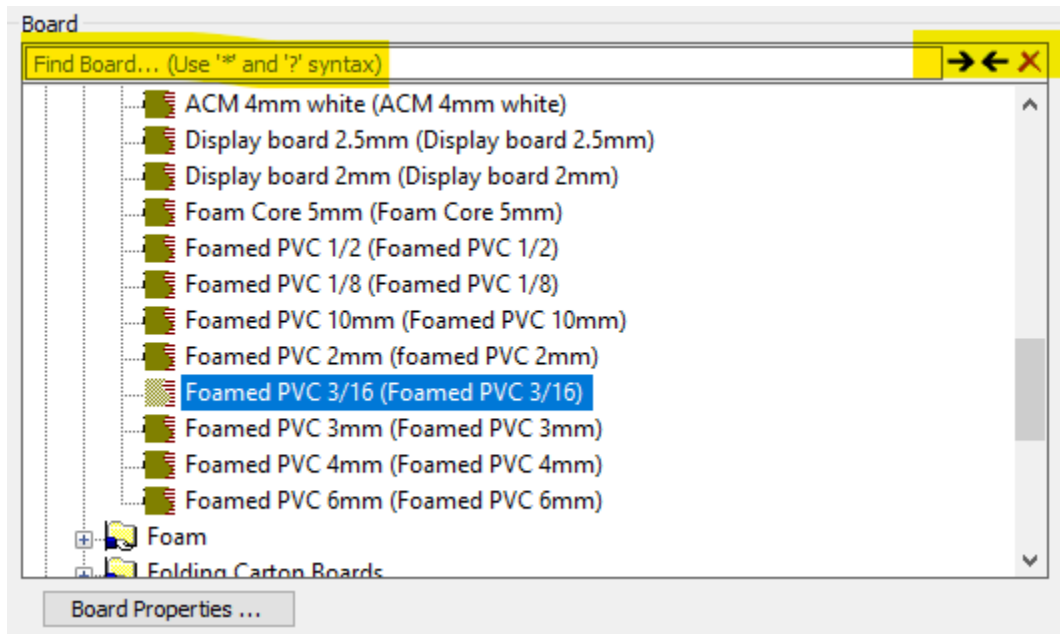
Board

Find Board... (Use '*' and '?' syntax)

→ ← ✕

ACM 4mm white (ACM 4mm white)
Display board 2.5mm (Display board 2.5mm)
Display board 2mm (Display board 2mm)
Foam Core 5mm (Foam Core 5mm)
Foamed PVC 1/2 (Foamed PVC 1/2)
Foamed PVC 1/8 (Foamed PVC 1/8)
Foamed PVC 10mm (Foamed PVC 10mm)
Foamed PVC 2mm (foamed PVC 2mm)
Foamed PVC 3/16 (Foamed PVC 3/16)
Foamed PVC 3mm (Foamed PVC 3mm)
Foamed PVC 4mm (Foamed PVC 4mm)
Foamed PVC 6mm (Foamed PVC 6mm)
Foam
Folding Carton Boards

Board Properties ...